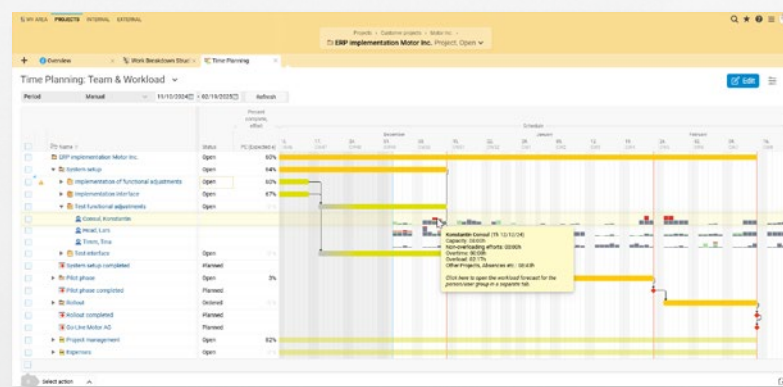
MY AREA PROJECTS INTERNAL EXTERNAL

Projects › Customer projects › Motor Inc.
ERP implementation Motor Inc. Project, Open

+ Overview × Work Breakdown Struct × Time Planning

Time Planning: Team & Workload

Edit

Period Manual 11/10/2024 – 02/19/2025 Refresh

Schedule

Percent complete, effort

Name Status PC (Expected e)

November January February

| Name | Status | PC |
|---|---|---|
| ERP implementation Motor Inc. | Open | 60% |
| System setup | Open | 64% |
| Implementation of functional adjustments | Open | 60% |
| Implementation interface | Open | 67% |
| Test functional adjustments | Open | |
| Conrad, Konstantin | | |
| Hecel, Lars | | |
| Toom, Tina | | |
| Test interface | Open | |
| System setup completed | Planned | |
| Pilot phase | Open | 3% |
| Pilot phase completed | Planned | |
| Rollout | Ordered | |
| Rollout completed | Planned | |
| Go-Live Motor AG | Planned | |
| Project management | Open | 82% |
| Expenses | Open | |

Konstantin Conrad (TS 12/12/24)
Capacity: 08:00h
Non-overlapping efforts: 00:00h
Overtime: 00:00h
Overload: 02:17h
Other Projects, absences etc.: 00:43h

Click here to open the workload forecast for the person/user group in a separate tab.

Select action